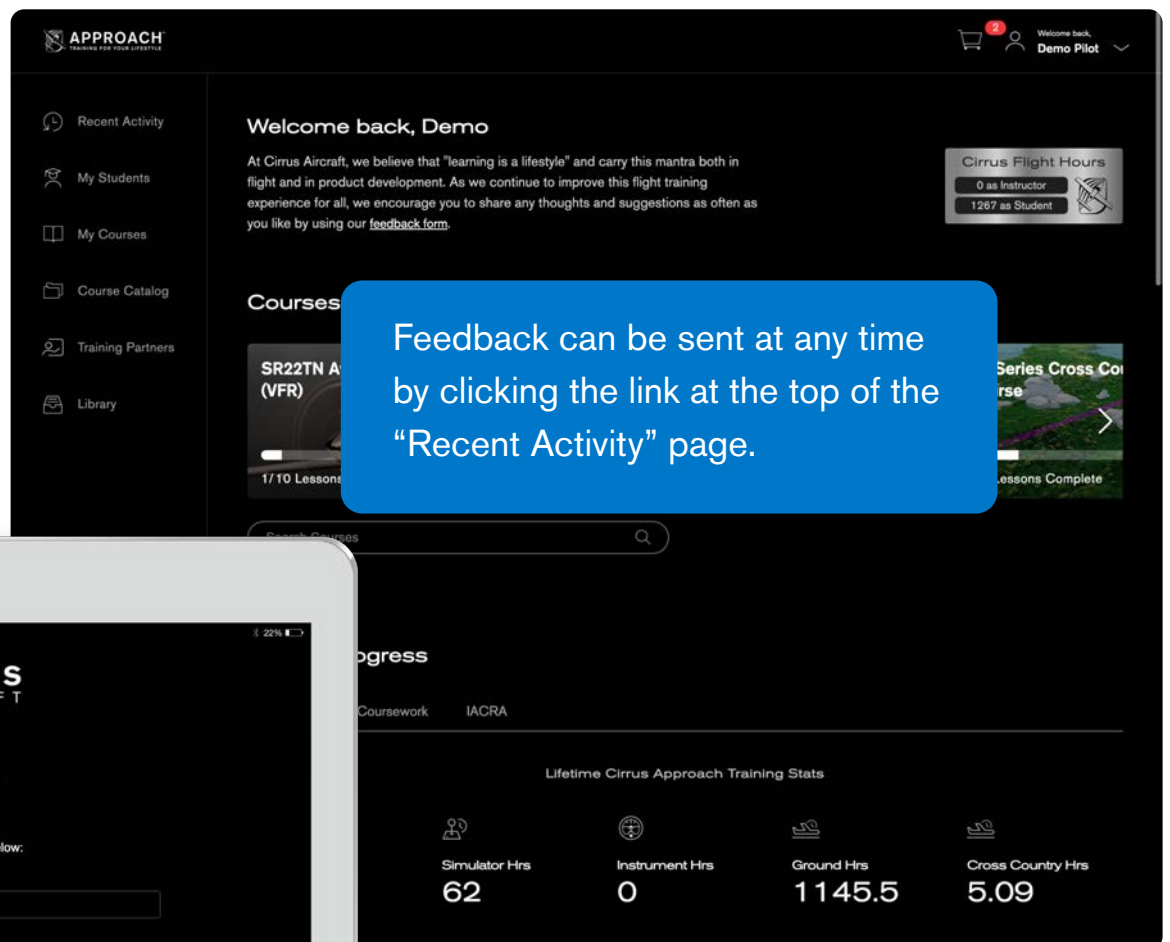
APPROACH
TRAINING FOR YOUR LIFESTYLE

2

Welcome back,
Demo Pilot

Recent Activity
My Students
My Courses
Course Catalog
Training Partners
Library

Welcome back, Demo

At Cirrus Aircraft, we believe that "learning is a lifestyle" and carry this mantra both in flight and in product development. As we continue to improve this flight training experience for all, we encourage you to share any thoughts and suggestions as often as you like by using our feedback form.

Cirrus Flight Hours
0 as Instructor
1267 as Student

Courses

SR22TN A
(VFR)
1/10 Lessons

Feedback can be sent at any time by clicking the link at the top of the “Recent Activity” page.

Series Cross Co
rse
Lessons Complete

Search Courses

22%

S
F T

low:

ogress

Coursework
IACRA

Lifetime Cirrus Approach Training Stats

Simulator Hrs
62
Instrument Hrs
0
Ground Hrs
1145.5
Cross Country Hrs
5.09